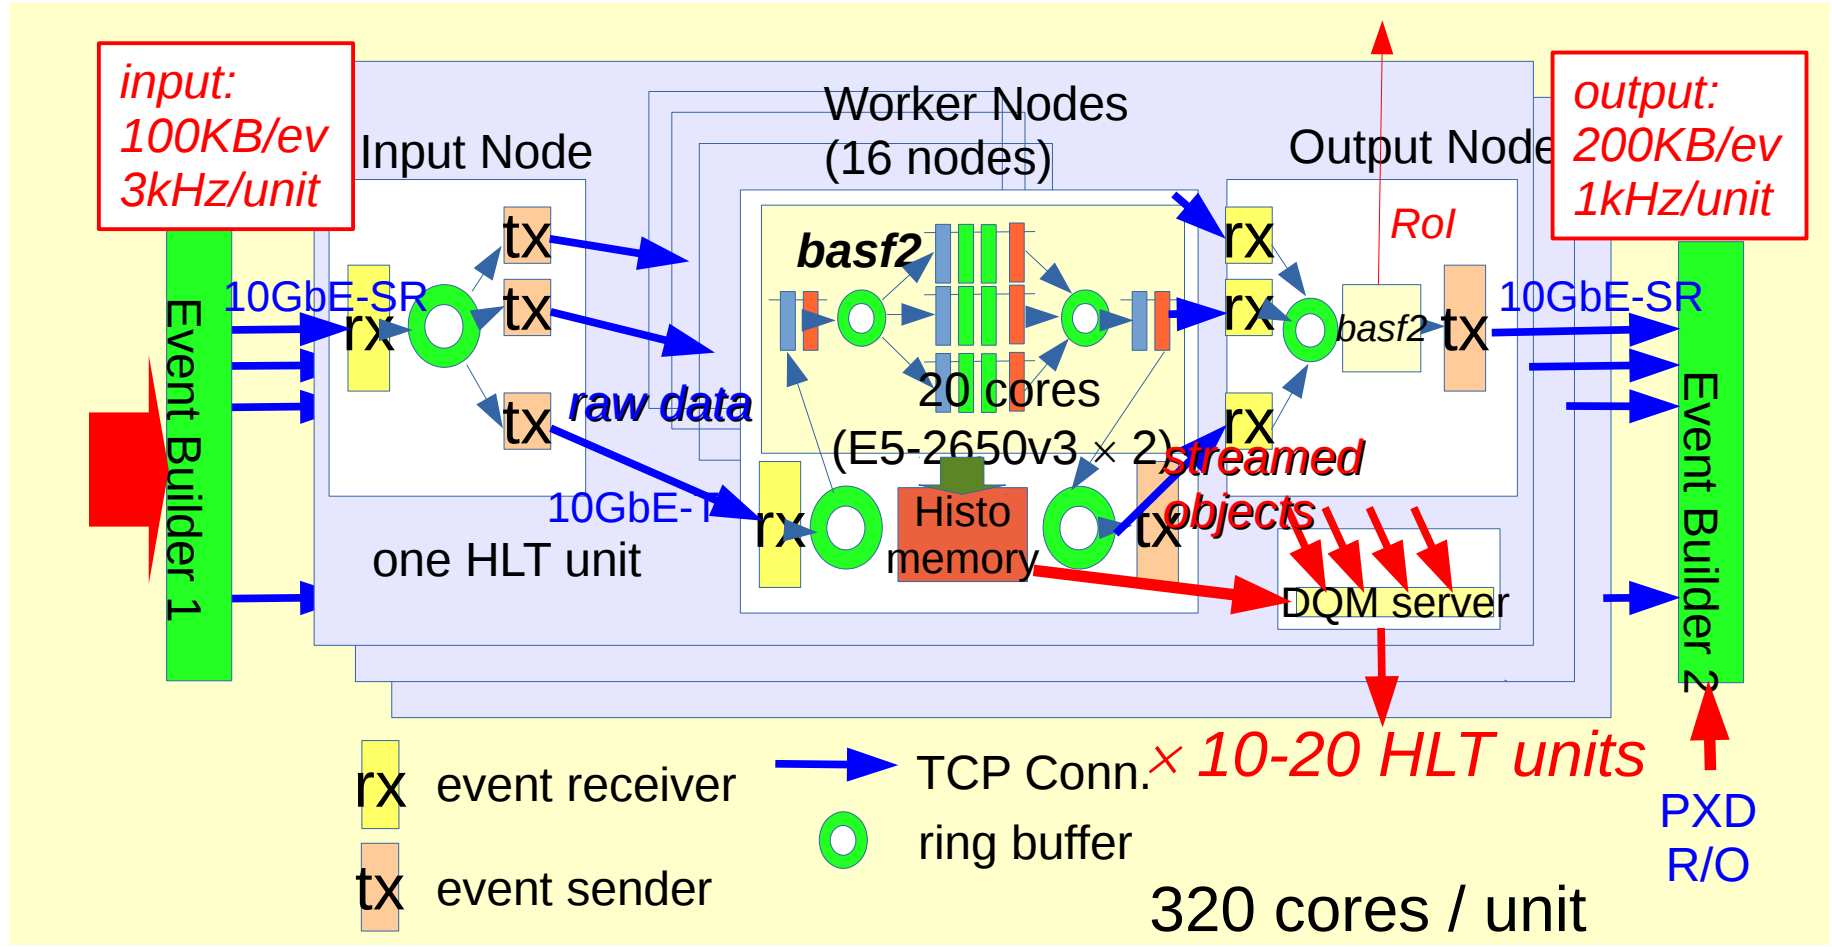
input:
100KB/ev
3kHz/unit

Input Node

Worker Nodes
(16 nodes)

Output Node

output:
200KB/ev
1kHz/unit

Event Builder 1

10GbE-SR

rx

tx

tx

tx

raw data

basf2

20 cores
(E5-2650v3 × 2)

RoI

rx

rx

rx

basf2

tx

10GbE-SR

Event Builder 2

10GbE-T

rx

Histo
memory

tx

streamed
objects

one HLT unit

DQM server

rx event receiver

tx event sender

TCP Conn.

ring buffer

× 10-20 HLT units

PXD
R/O

320 cores / unit